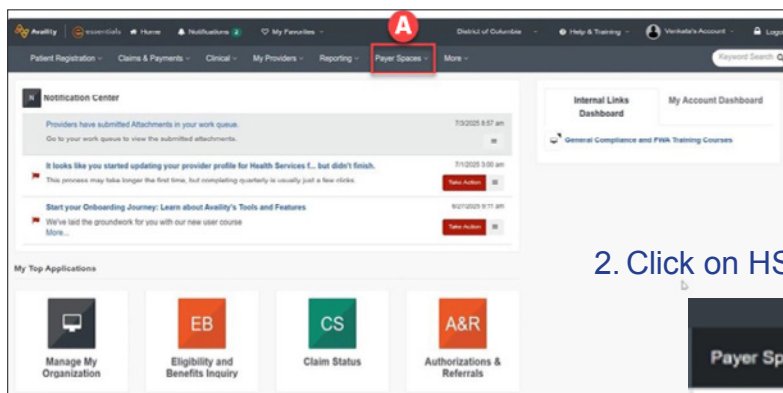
Availity | essentials Home Notifications 2 My Favorites District of Columbia Help & Training Venkata's Account Logout

A

Patient Registration Claims & Payments Clinical My Providers Reporting Payer Spaces More Keyword Search

Notification Center

Providers have submitted Attachments in your work queue. 7/3/2025 8:57 am
Go to your work queue to view the submitted attachments.

It looks like you started updating your provider profile for Health Services f... but didn't finish. 7/1/2025 3:00 am
This process may take longer the first time, but completing quarterly is usually just a few clicks. Take Action

Start your Onboarding Journey: Learn about Availity's Tools and Features 6/27/2025 9:11 am
We've laid the groundwork for you with our new user course
More... Take Action

Internal Links Dashboard
My Account Dashboard
General Compliance and FWA Training Courses

2. Click on HS

My Top Applications

Manage My Organization

EB
Eligibility and Benefits Inquiry

CS
Claim Status

A&R
Authorizations & Referrals

Payer Sp